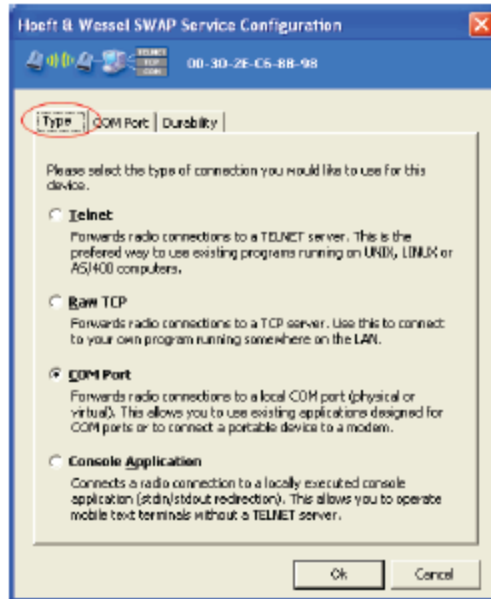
Hoeft & Wessel SWAP Service Configuration

TELNET
TCP
COM

00-30-2E-C6-88-98

Type | COM Port | Durability

Please select the type of connection you would like to use for this device.

Telnet
Forwards radio connections to a TELNET server. This is the prefered way to use existing programs running on UNIX, LINUX or AS/400 computers.

Raw TCP
Forwards radio connections to a TCP server. Use this to connect to your own program running somewhere on the LAN.

COM Port
Forwards radio connections to a local COM port (physical or virtual). This allows you to use existing applications designed for COM ports or to connect a portable device to a modem.

Console Application
Connects a radio connection to a locally executed console application (stdin/stdout redirection). This allows you to operate mobile text terminals without a TELNET server.

Ok Cancel